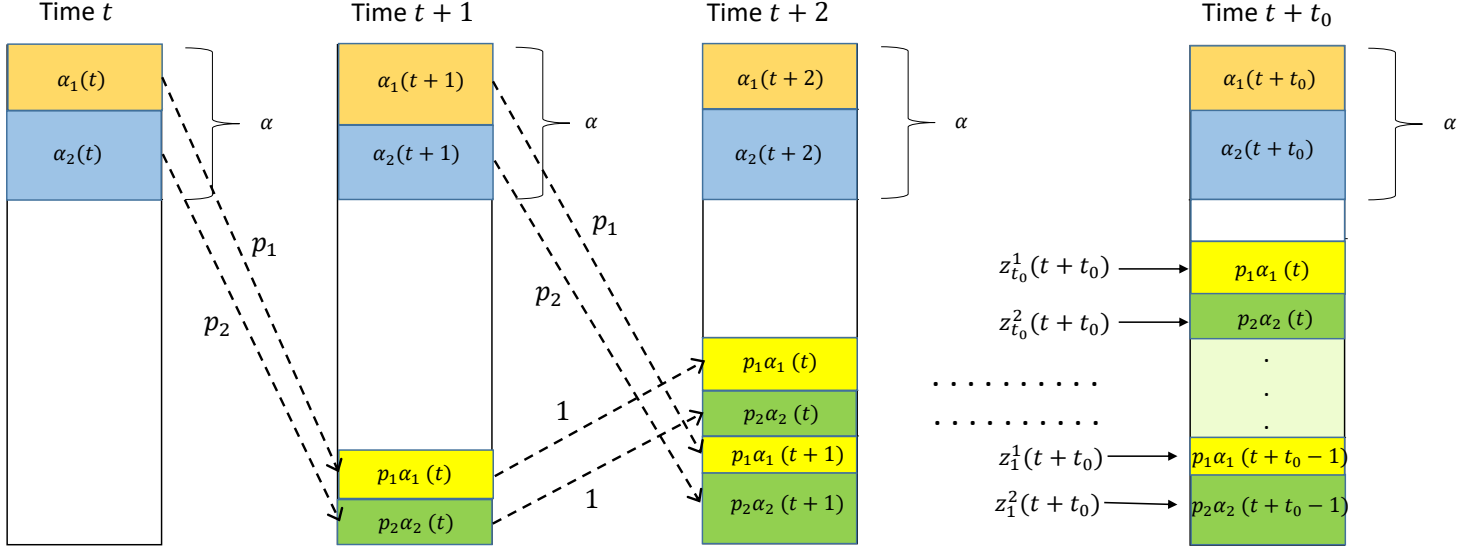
Time $t$

$\alpha_1(t)$

$\alpha_2(t)$

$\alpha$

$p_1$

$p_2$

Time $t+1$

$\alpha_1(t+1)$

$\alpha_2(t+1)$

$\alpha$

$p_1\alpha_1\,(t)$

$p_2\alpha_2\,(t)$

$p_1$

$p_2$

1

1

Time $t+2$

$\alpha_1(t+2)$

$\alpha_2(t+2)$

$\alpha$

$p_1\alpha_1\,(t)$

$p_2\alpha_2\,(t)$

$p_1\alpha_1\,(t+1)$

$p_2\alpha_2\,(t+1)$

. . . . . . . . . .

. . . . . . . . . .

Time $t+t_0$

$\alpha_1(t+t_0)$

$\alpha_2(t+t_0)$

$\alpha$

$z_{t_0}^1(t+t_0)$

$p_1\alpha_1\,(t)$

$z_{t_0}^2(t+t_0)$

$p_2\alpha_2\,(t)$

.
.
.

$z_1^1(t+t_0)$

$p_1\alpha_1\,(t+t_0-1)$

$z_1^2(t+t_0)$

$p_2\alpha_2\,(t+t_0-1)$